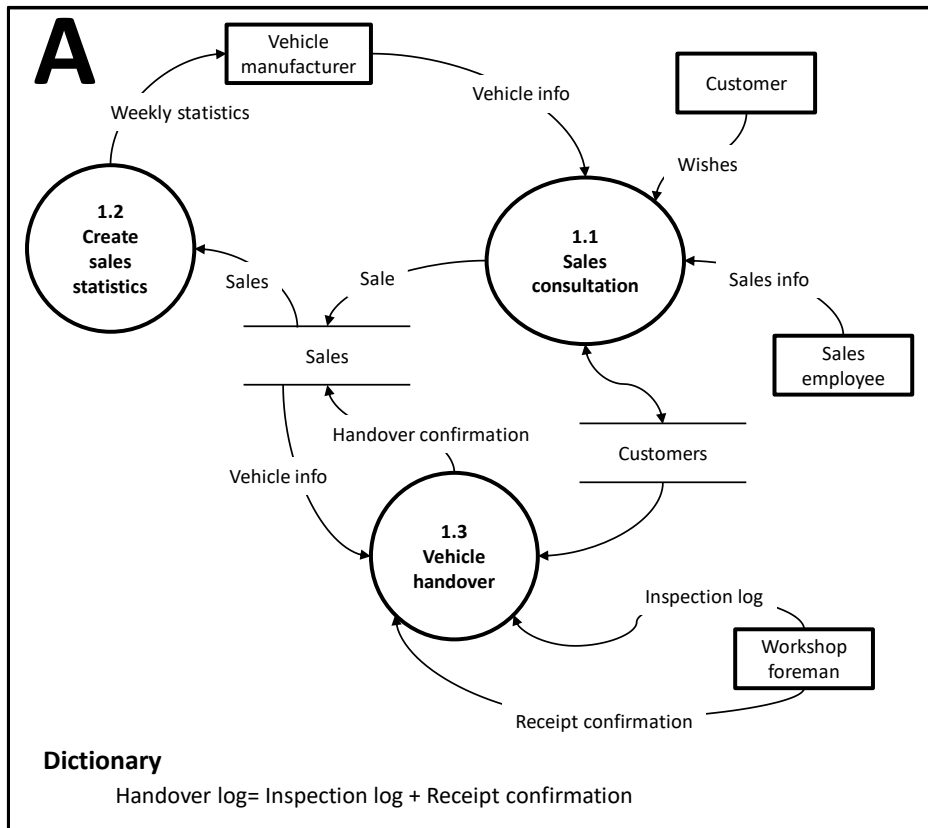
A

Vehicle manufacturer

Weekly statistics

Vehicle info

Customer

Wishes

1.2
Create sales statistics

1.1
Sales consultation

Sales

Sale

Sales info

Sales

Sales employee

Handover confirmation

Customers

Vehicle info

1.3
Vehicle handover

Inspection log

Workshop foreman

Receipt confirmation

Dictionary

Handover log= Inspection log + Receipt confirmation